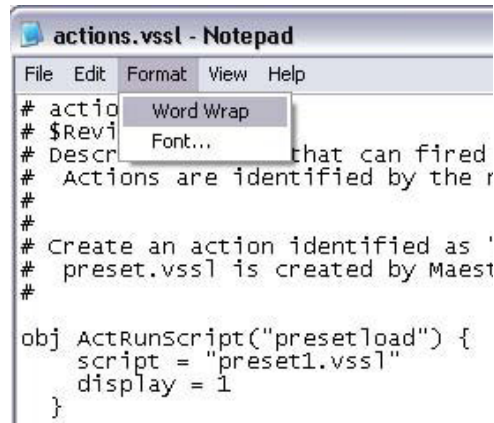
actions.vssl - Notepad

File Edit Format View Help

Word Wrap
Font...

# actio
# $Revi
# Descr that can fired
# Actions are identified by the r
#
#
# Create an action identified as '
# preset.vssl is created by Maest
#

obj ActRunScript("presetload") {
script = "preset1.vssl"
display = 1
}